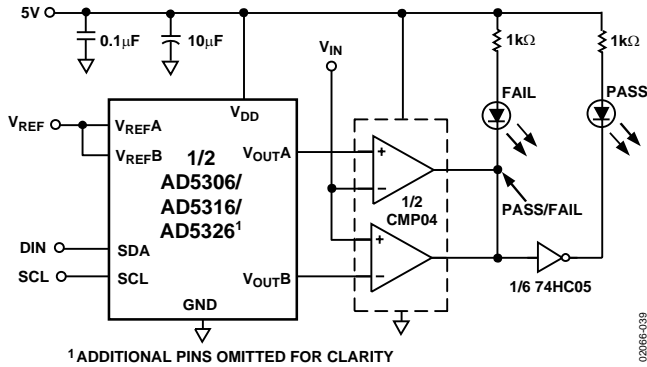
5V

0.1μF

10μF

V$_{IN}$

1kΩ

1kΩ

FAIL

PASS

V$_{REF}$

V$_{REF}$A

V$_{REF}$B

V$_{DD}$

1/2
AD5306/
AD5316/
AD5326$^1$

V$_{OUT}$A

+

−

1/2
CMP04

PASS/FAIL

+

−

DIN

SDA

SCL

SCL

V$_{OUT}$B

GND

1/6 74HC05

$^1$ADDITIONAL PINS OMITTED FOR CLARITY

02066-039